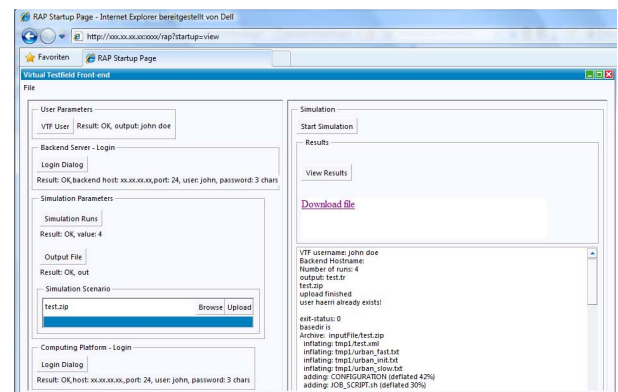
RAP Startup Page - Internet Explorer bereitgestellt von Dell

http://xxx.xx.xx.xxxxxx/rap?startup=view

Favoriten

RAP Startup Page

Virtual Testfield Front-end

File

User Parameters

VTF User

Result: OK, output: john doe

Backend Server - Login

Login Dialog

Result: OK,backend host: xx.xx.xx.xx,port: 24, user: john, password: 3 chars

Simulation Parameters

Simulation Runs

Result: OK, value: 4

Output File

Result: OK, out

Simulation Scenario

test.zip

Browse

Upload

Computing Platform - Login

Login Dialog

Result: OK,host: xx.xx.xx.xx,port: 24, user: john, password: 3 chars

Simulation

Start Simulation

Results

View Results

Download file

VTF username: john doe
Backend Hostname:
Number of runs: 4
output: test.tr
test.zip
upload finished
user haerri already exists!

exit-status: 0
basedir is
Archive: inputFile/test.zip
inflating: tmp1/test.xml
inflating: tmp1/urban_fast.txt
inflating: tmp1/urban_init.txt
inflating: tmp1/urban_slow.txt
adding: CONFIGURATION (deflated 42%)
adding: JOB_SCRIPT.sh (deflated 30%)